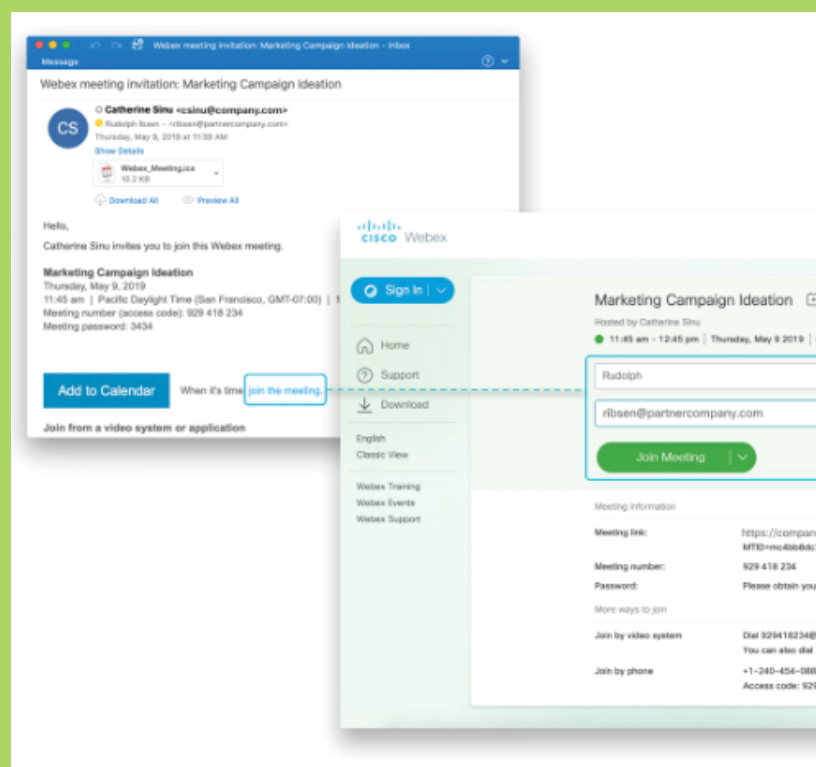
Webex meeting invitation: Marketing Campaign Ideation - Inbox
Message

Webex meeting invitation: Marketing Campaign Ideation

CS
Catherine Sinu <csinu@company.com>
Rudolph Ibsen - <ribsen@partnercompany.com>
Thursday, May 9, 2019 at 11:38 AM
Show Details
Webex_Meeting.ics
10.2 KB
Download All Preview All

Hello,

Catherine Sinu invites you to join this Webex meeting.

Marketing Campaign Ideation
Thursday, May 9, 2019
11:45 am | Pacific Daylight Time (San Francisco, GMT-07:00) | 1
Meeting number (access code): 929 418 234
Meeting password: 3434

Add to Calendar When it's time, join the meeting.

Join from a video system or application

cisco Webex

Sign In

Home
Support
Download

English
Classic View

Webex Training
Webex Events
Webex Support

Marketing Campaign Ideation
Hosted by Catherine Sinu
11:45 am - 12:45 pm | Thursday, May 9 2019 |

Rudolph
ribsen@partnercompany.com
Join Meeting

Meeting Information
Meeting link: https://compan
MTID=mc4bb8dc
Meeting number: 929 418 234
Password: Please obtain you
More ways to join
Join by video system Dial 929418234@
You can also dial
Join by phone +1-240-454-088
Access code: 92